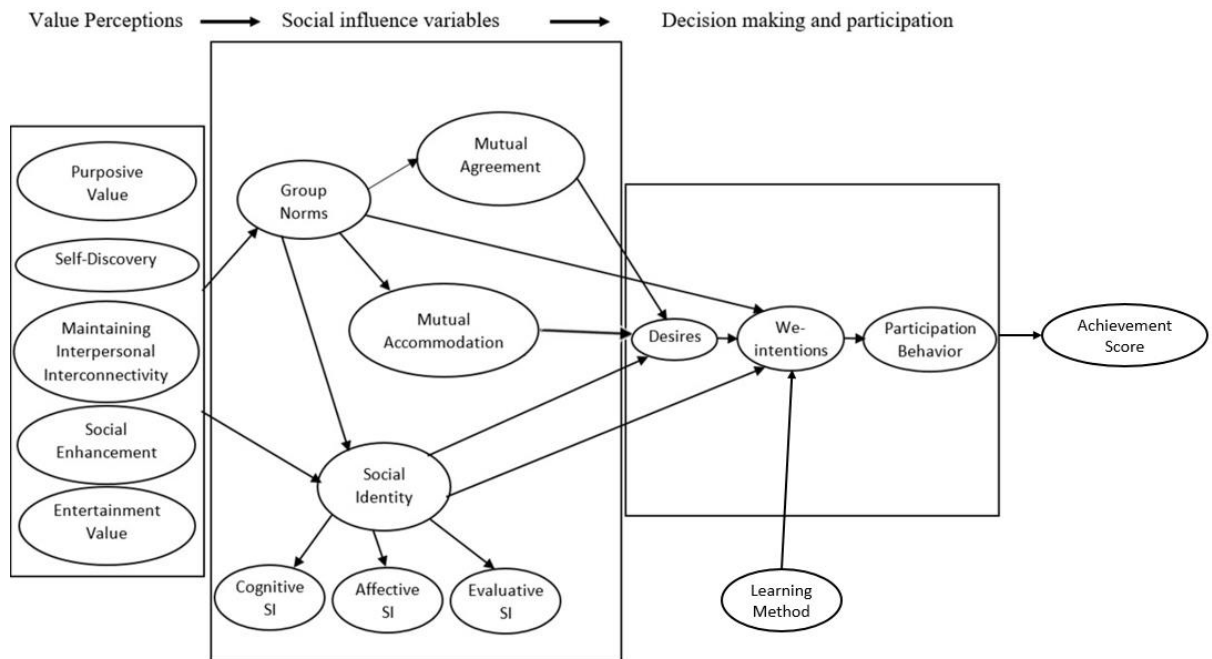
Value Perceptions → Social influence variables → Decision making and participation

Purposive Value

Self-Discovery

Maintaining Interpersonal Interconnectivity

Social Enhancement

Entertainment Value

Group Norms

Mutual Agreement

Mutual Accommodation

Social Identity

Cognitive SI

Affective SI

Evaluative SI

Desires

We-intentions

Participation Behavior

Achievement Score

Learning Method